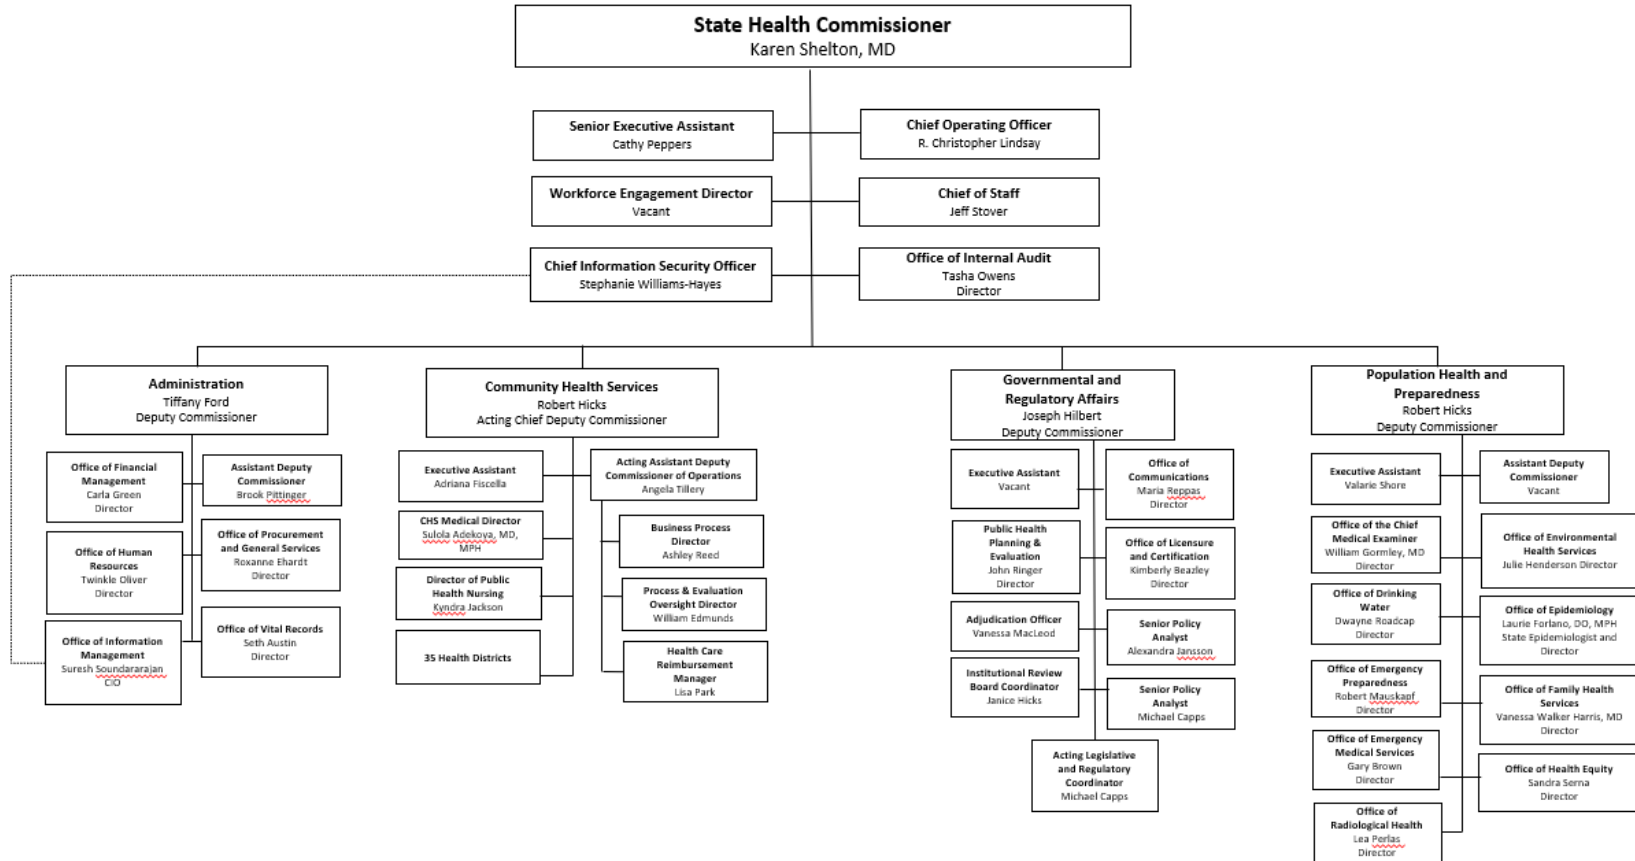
State Health Commissioner
Karen Shelton, MD

Senior Executive Assistant
Cathy Peppers

Chief Operating Officer
R. Christopher Lindsay

Workforce Engagement Director
Vacant

Chief of Staff
Jeff Stover

Chief Information Security Officer
Stephanie Williams-Hayes

Office of Internal Audit
Tasha Owens
Director

Administration
Tiffany Ford
Deputy Commissioner

Office of Financial Management
Carla Green
Director

Assistant Deputy Commissioner
Brook Pittinger

Office of Human Resources
Twinkle Oliver
Director

Office of Procurement and General Services
Roxanne Ehardt
Director

Office of Information Management
Suresh Soundararajan
CIO

Office of Vital Records
Seth Austin
Director

Community Health Services
Robert Hicks
Acting Chief Deputy Commissioner

Executive Assistant
Adriana Fiscella

Acting Assistant Deputy Commissioner of Operations
Angela Tillery

CHS Medical Director
Sulola Adekoya, MD, MPH

Business Process Director
Ashley Reed

Director of Public Health Nursing
Kyndra Jackson

Process & Evaluation Oversight Director
William Edmunds

35 Health Districts

Health Care Reimbursement Manager
Lisa Park

Governmental and Regulatory Affairs
Joseph Hilbert
Deputy Commissioner

Executive Assistant
Vacant

Office of Communications
Maria Reppas
Director

Public Health Planning & Evaluation
John Ringer
Director

Office of Licensure and Certification
Kimberly Beazley
Director

Adjudication Officer
Vanessa MacLeod

Senior Policy Analyst
Alexandra Jansson

Institutional Review Board Coordinator
Janice Hicks

Senior Policy Analyst
Michael Capps

Acting Legislative and Regulatory Coordinator
Michael Capps

Population Health and Preparedness
Robert Hicks
Deputy Commissioner

Executive Assistant
Valarie Shore

Assistant Deputy Commissioner
Vacant

Office of the Chief Medical Examiner
William Gormley, MD
Director

Office of Environmental Health Services
Julie Henderson Director

Office of Drinking Water
Dwayne Roadcap
Director

Office of Epidemiology
Laurie Forlano, DO, MPH
State Epidemiologist and Director

Office of Emergency Preparedness
Robert Mauskapf
Director

Office of Family Health Services
Vanessa Walker Harris, MD
Director

Office of Emergency Medical Services
Gary Brown
Director

Office of Health Equity
Sandra Serna
Director

Office of Radiological Health
Lea Perlas
Director